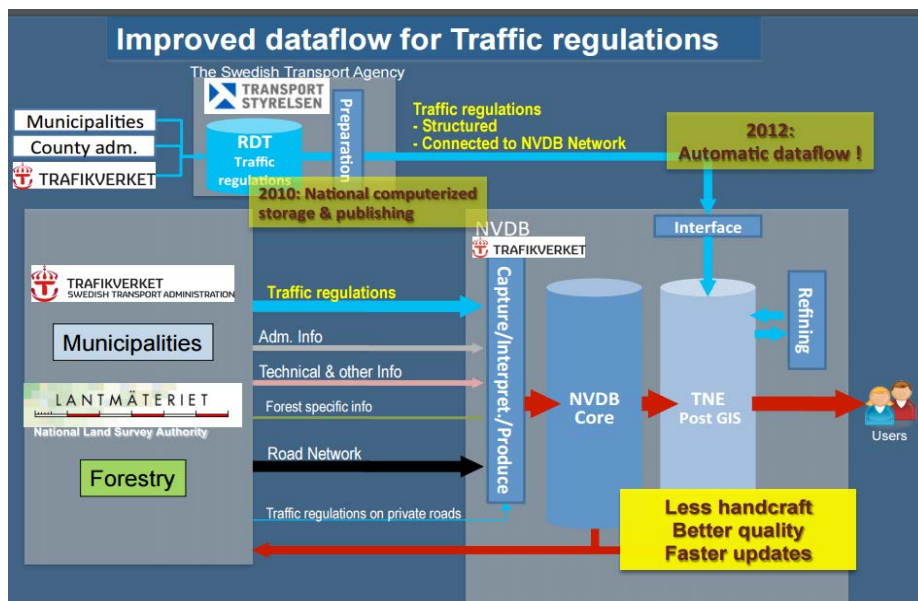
Improved dataflow for Traffic regulations

The Swedish Transport Agency

TRANSPORT STYRELSEN

Municipalities

County adm.

TRAFIKVERKET

RDT Traffic regulations

Preparation

Traffic regulations
- Structured
- Connected to NVDB Network

2012: Automatic dataflow !

2010: National computerized storage & publishing

NVDB

TRAFIKVERKET

Interface

TRAFIKVERKET SWEDISH TRANSPORT ADMINISTRATION

Municipalities

LANTMÄTERIET National Land Survey Authority

Forestry

Traffic regulations

Adm. Info

Technical & other Info

Forest specific info

Road Network

Traffic regulations on private roads

Capture/Interpret./Produce

NVDB Core

TNE Post GIS

Refining

Users

Less handcraft
Better quality
Faster updates